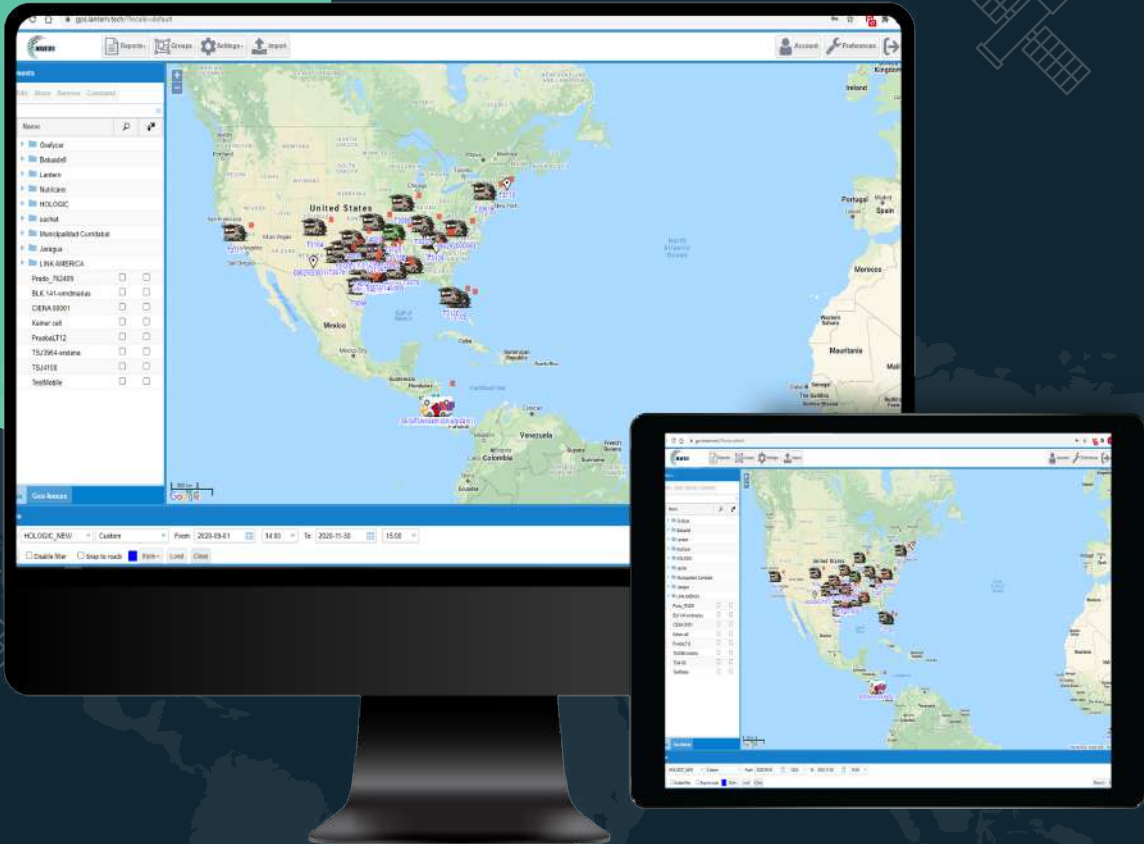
gps.lantern.tech/?locale=default

Reports Groups Settings Import

Account Preferences

Devices

Edit Share Remove Command

Name

Dialycar

Bokade8

Lantern

Nutricare

HOLOGIC

sachat

Municipalidad Curridabat

Jamigua

LINK AMERICA

Prado_762489

BLK 141-windmaxus

CIENA 50001

Kelmer cell

PruebaLT12

TSJ3964-sestana

TSJ4108

TestMobile

Geo-fences

United States

Mexico

Venezuela

Colombia

Portugal

Spain

Morocco

Mauritania

Ireland

Kingdom

HOLOGIC_NEW Custom From 2020-09-01 14:00 To 2020-11-30 15:00

Disable filter Snap to roads Style Load Clear